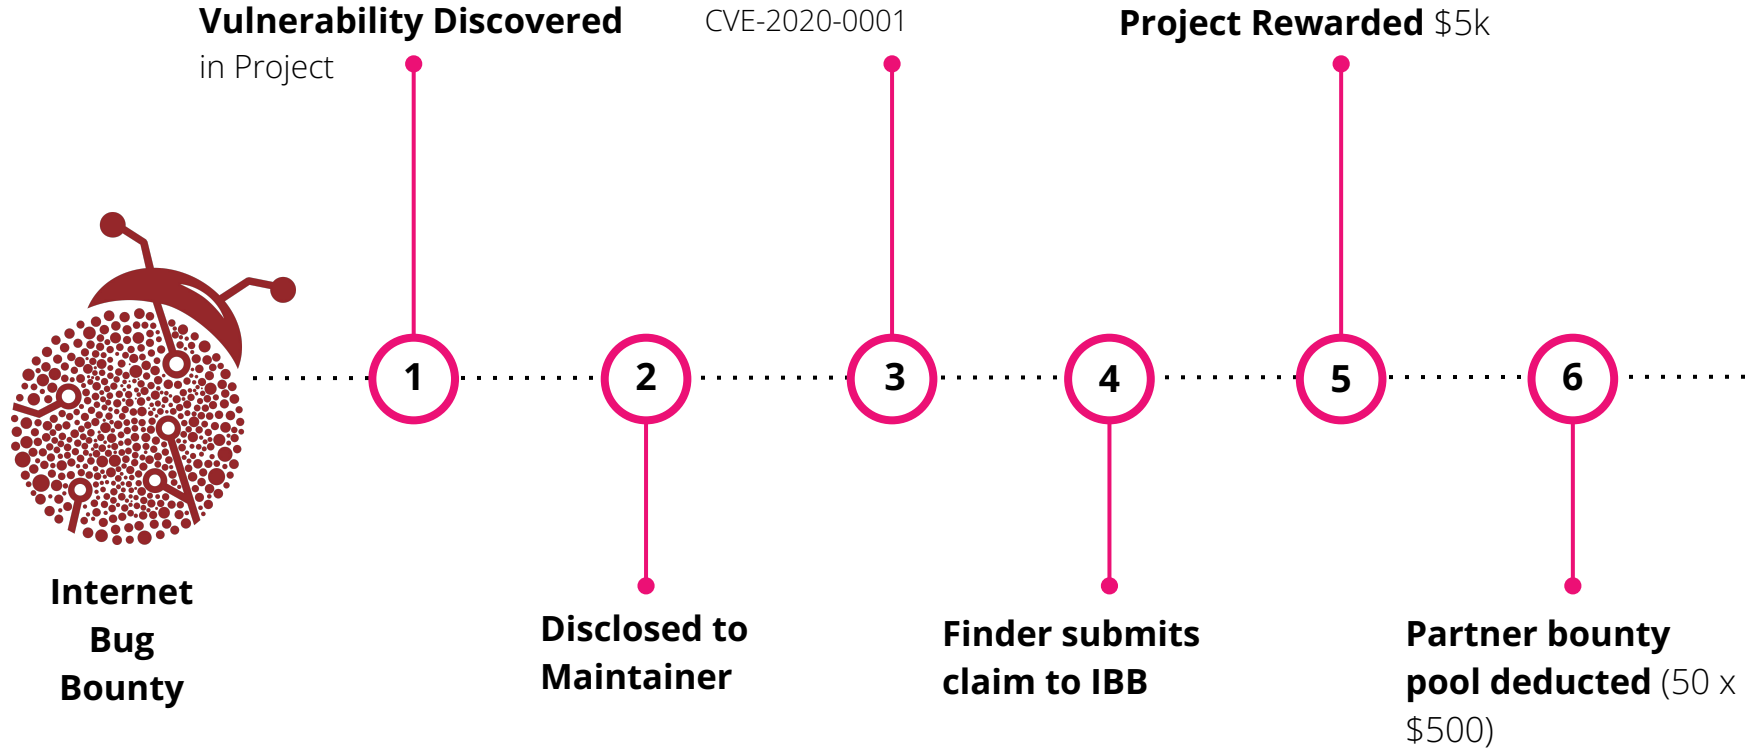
Vulnerability Discovered in Project

CVE-2020-0001

Project Rewarded $5k

Internet Bug Bounty

1

2

3

4

5

6

Disclosed to Maintainer

Finder submits claim to IBB

Partner bounty pool deducted (50 x $500)